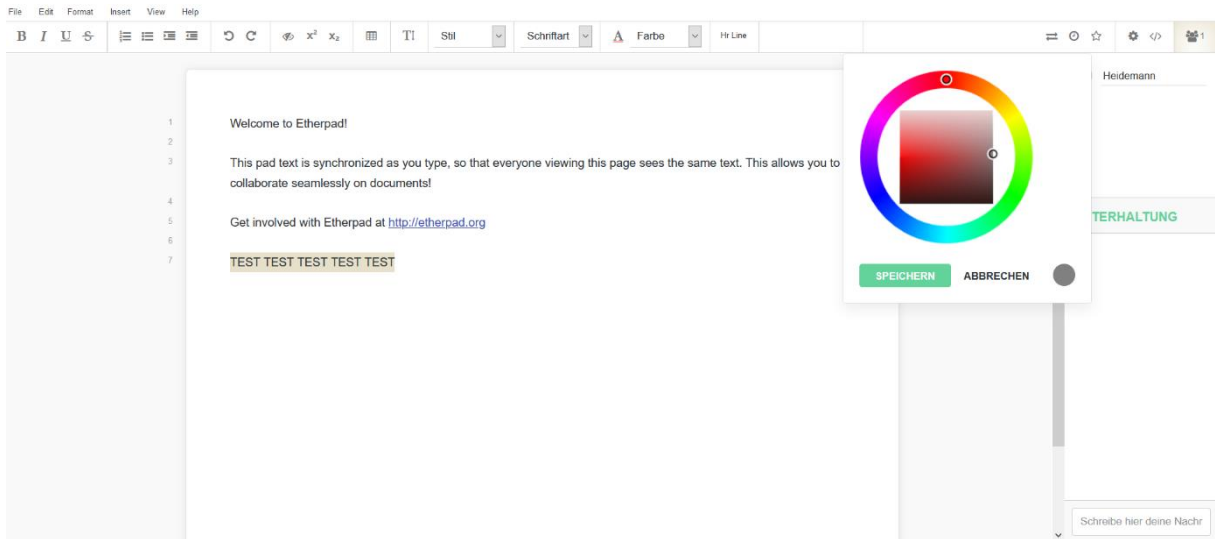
File Edit Format Insert View Help

B I U S $x^2$ $x_2$ Tl Stil Schriftart A Farbe Hr Line

1 Welcome to Etherpad!
2
3 This pad text is synchronized as you type, so that everyone viewing this page sees the same text. This allows you to collaborate seamlessly on documents!
4
5 Get involved with Etherpad at http://etherpad.org
6
7 TEST TEST TEST TEST TEST

Heidemann

TERHALTUNG

SPEICHERN ABBRECHEN

Schreibe hier deine Nachr